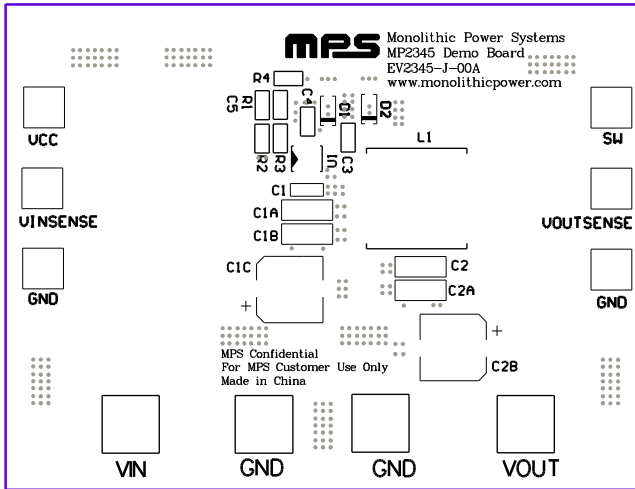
MPS

Monolithic Power Systems
MP2345 Demo Board
EV2345-J-00A
www.monolithicpower.com

R4
R1
C5
C4
D1
D2
R2
R3
U1
C3
L1
VCC
SW
C1
C1A
C1B
VINSENSE
VOUTSENSE
GND
GND
C1C
C2
C2A
+
+
C2B
MPS Confidential
For MPS Customer Use Only
Made in China

VIN
GND
GND
VOUT